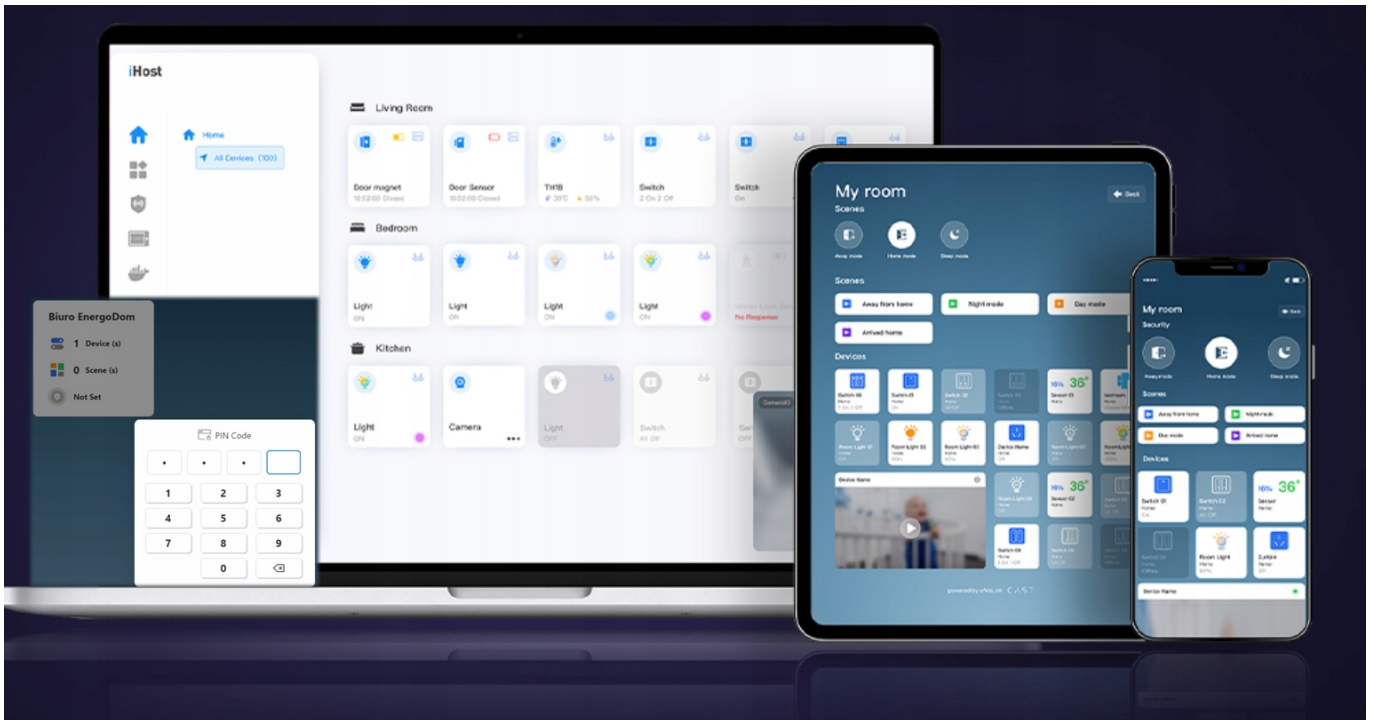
iHost

Home
All Devices (100)

Living Room

Door magnet
10:12:00 Closed

Door Sensor
10:12:00 Closed

TH18
20°C 50%

Switch
2 On 2 Off

Switch
On

Bedroom

Light
ON

Light
ON

Light
ON

Light
ON

No Response

Kitchen

Light
ON

Camera

Light
OFF

Switch
All Off

Biuro EnergoDom
1 Device (s)
0 Scene (s)
Not Set

PIN Code

| 1 | 2 | 3 |
|---|---|---|
| 4 | 5 | 6 |
| 7 | 8 | 9 |
|  | 0 |  |

My room
Back
Scenes
Away mode
Home mode
Sleep mode

Scenes
Away from home
Night mode
Day mode
Arrived home

Devices
Switch 01
Switch 02
Switch 03
Switch 04
Sensor 01
16% 36°
Room Light 01
Room Light 02
Room Light 03
Device Name
Device Name
Room Light 04
Room Light 05
Sensor 02
Switch 06
Switch 07

powered by eWeLink CAST

My room
Back
Security
Away mode
Home mode
Sleep mode

Scenes
Away from home
Night mode
Day mode
Arrived home

Devices
Switch 01
Switch 02
Sensor
16% 36°
Switch 03
Room Light
Curtain
Device Name